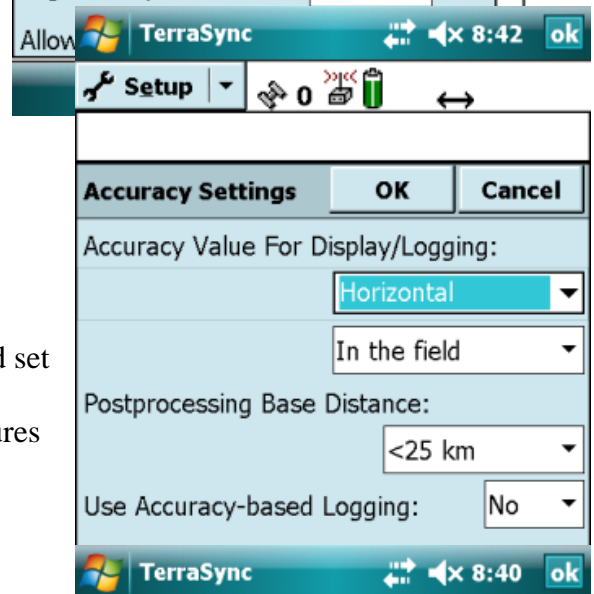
Allow
TerraSync 8:42 ok
Setup 0
Accuracy Settings OK Cancel
Accuracy Value For Display/Logging:
Horizontal
In the field
Postprocessing Base Distance:
<25 km
Use Accuracy-based Logging: No
TerraSync 8:40 ok
d set
ures